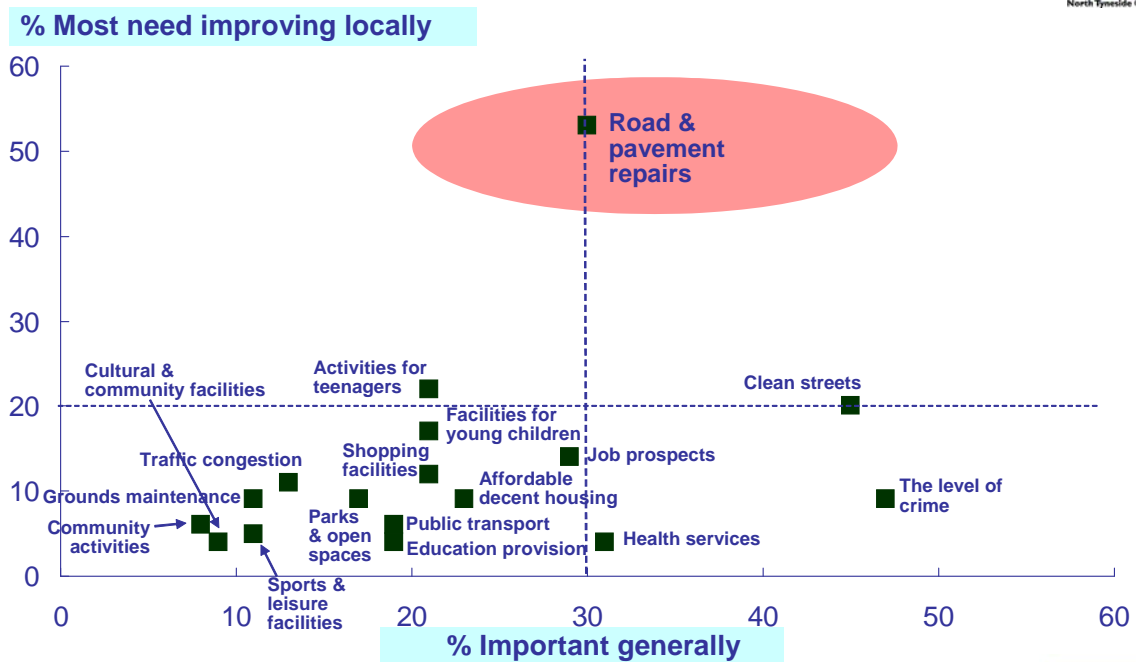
% Most need improving locally

North Tyneside

60
50
40
30
20
10
0

Road & pavement repairs

Activities for teenagers

Cultural & community facilities

Clean streets

Facilities for young children

Shopping facilities

Traffic congestion

Job prospects

Affordable decent housing

The level of crime

Grounds maintenance

Parks & open spaces

Public transport

Community activities

Education provision

Health services

Sports & leisure facilities

0 10 20 30 40 50 60

% Important generally